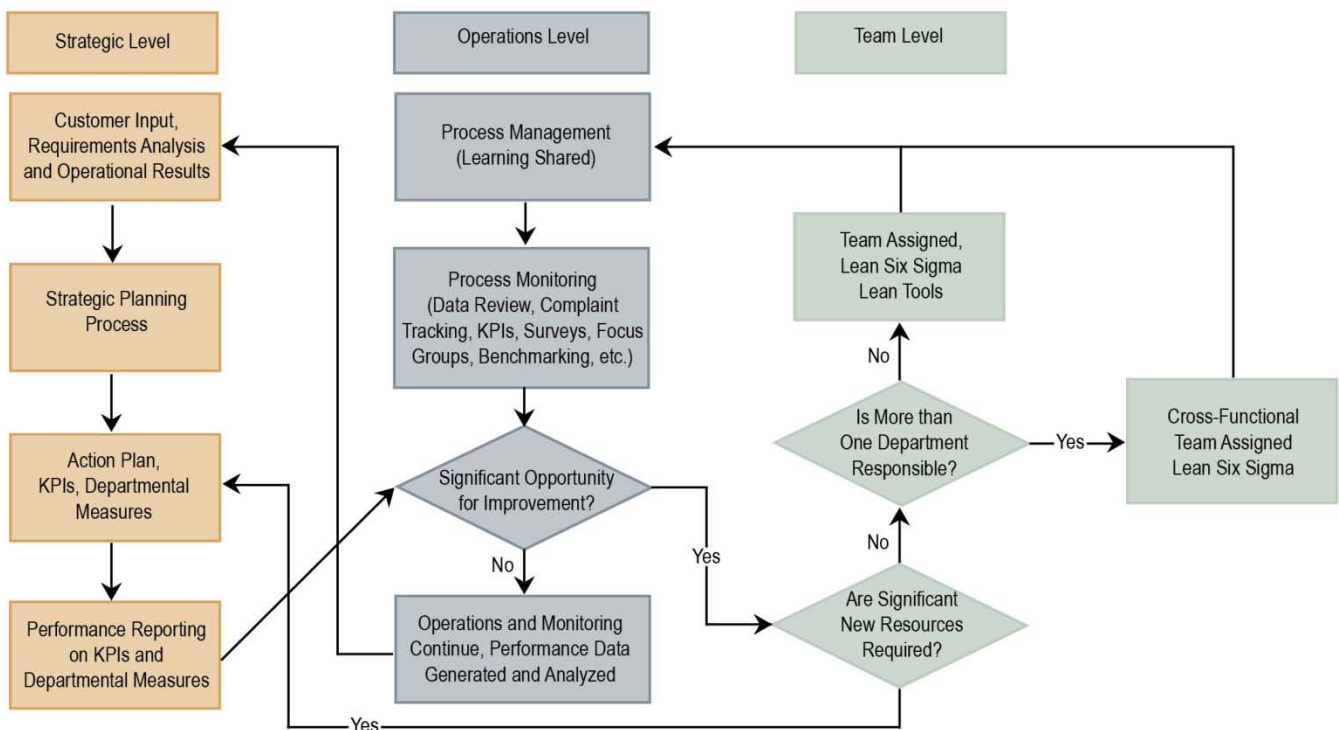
Strategic Level

Operations Level

Team Level

Customer Input, Requirements Analysis and Operational Results

Strategic Planning Process

Action Plan, KPIs, Departmental Measures

Performance Reporting on KPIs and Departmental Measures

Process Management (Learning Shared)

Process Monitoring (Data Review, Complaint Tracking, KPIs, Surveys, Focus Groups, Benchmarking, etc.)

Significant Opportunity for Improvement?

No

Yes

Operations and Monitoring Continue, Performance Data Generated and Analyzed

Team Assigned, Lean Six Sigma Lean Tools

No

Is More than One Department Responsible?

Yes

Cross-Functional Team Assigned Lean Six Sigma

No

Are Significant New Resources Required?

Yes